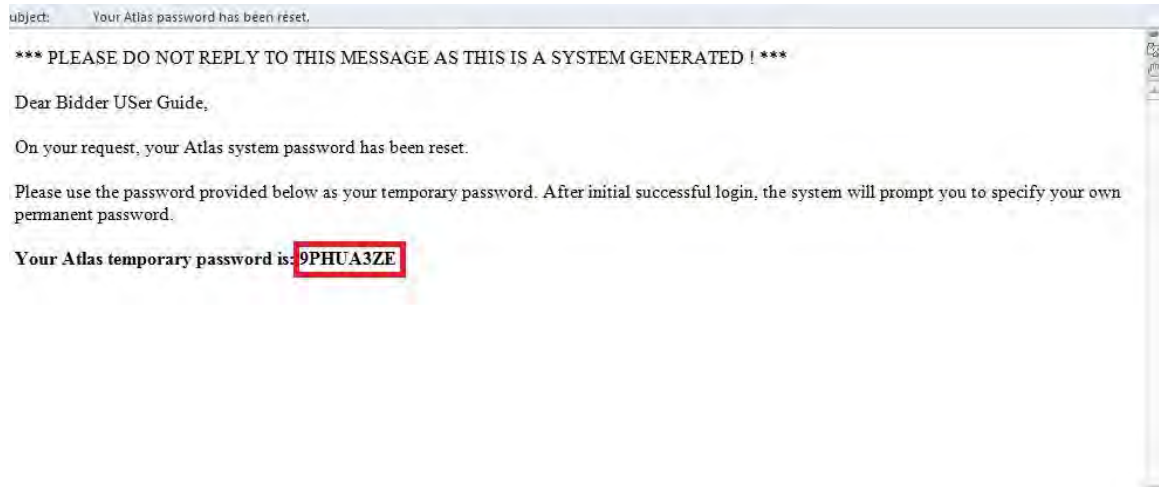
ubject: Your Atlas password has been reset.

*** PLEASE DO NOT REPLY TO THIS MESSAGE AS THIS IS A SYSTEM GENERATED ! ***

Dear Bidder USer Guide,

On your request, your Atlas system password has been reset.

Please use the password provided below as your temporary password. After initial successful login, the system will prompt you to specify your own permanent password.

**Your Atlas temporary password is: 9PHUA3ZE**